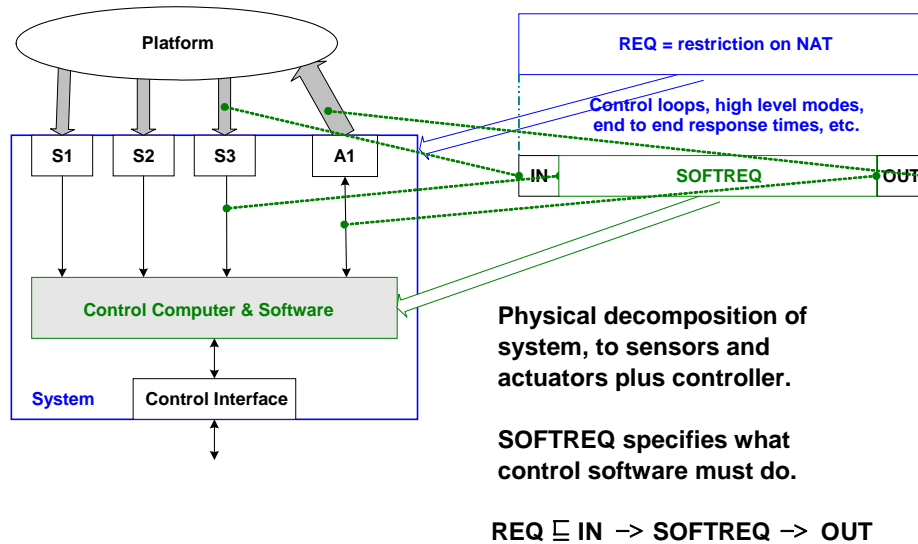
Platform

REQ = restriction on NAT

Control loops, high level modes, end to end response times, etc.

S1

S2

S3

A1

IN

SOFTREQ

OUT

Control Computer & Software

System

Control Interface

Physical decomposition of system, to sensors and actuators plus controller.

SOFTREQ specifies what control software must do.

REQ $\sqsubseteq$ IN $\rightarrow$ SOFTREQ $\rightarrow$ OUT